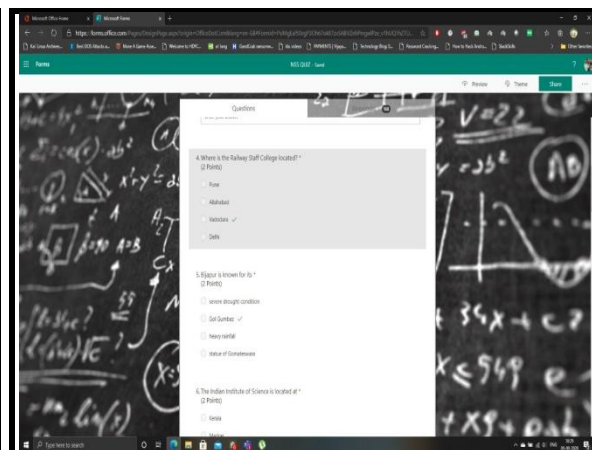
Microsoft Office Home
Microsoft Forms
https://forms.office.com/Pages/DesignPage.aspx
Forms
NSS QUIZ - Saved
Preview
Theme
Share
Questions
4. Where is the Railway Staff College located? *
(2 Points)
Pune
Allahabad
Vadodara ✓
Delhi
5. Bijapur is known for its *
(2 Points)
severe drought condition
Gol Gumbaz ✓
heavy rainfall
statue of Gomateswara
6. The Indian Institute of Science is located at *
(2 Points)
Kerala
Madras
Type here to search